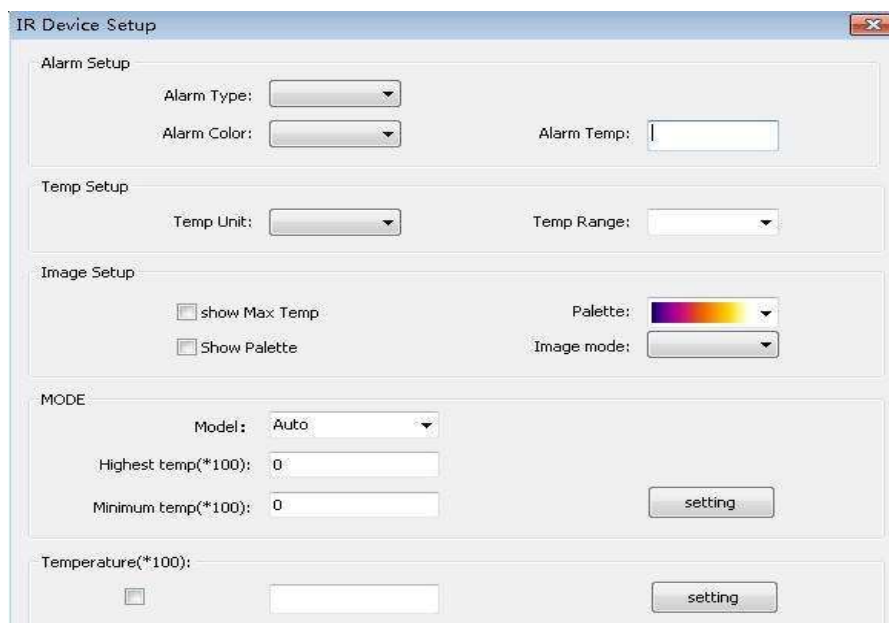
IR Device Setup

Alarm Setup

Alarm Type:

Alarm Color:

Alarm Temp:

Temp Setup

Temp Unit:

Temp Range:

Image Setup

show Max Temp

Palette:

Show Palette

Image mode:

MODE

Model: Auto

Highest temp(*100): 0

Minimum temp(*100): 0

setting

Temperature(*100):

setting